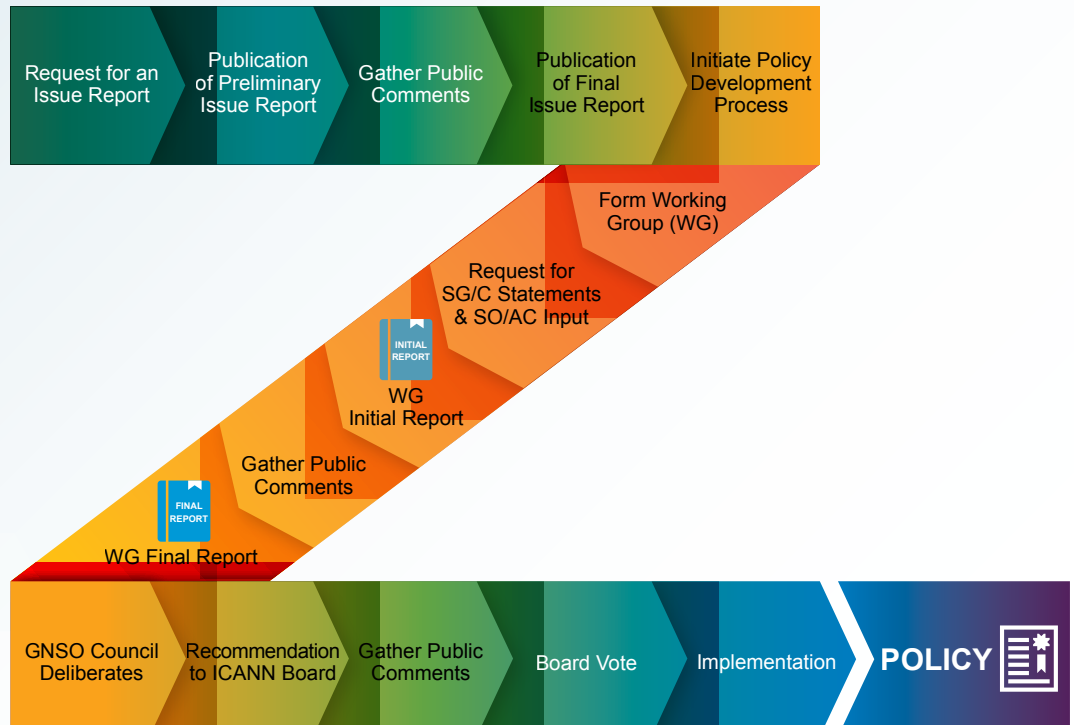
Request for an Issue Report

Publication of Preliminary Issue Report

Gather Public Comments

Publication of Final Issue Report

Initiate Policy Development Process

Form Working Group (WG)

Request for SG/C Statements & SO/AC Input

INITIAL REPORT

WG Initial Report

Gather Public Comments

FINAL REPORT

WG Final Report

GNSO Council Deliberates

Recommendation to ICANN Board

Gather Public Comments

Board Vote

Implementation

POLICY